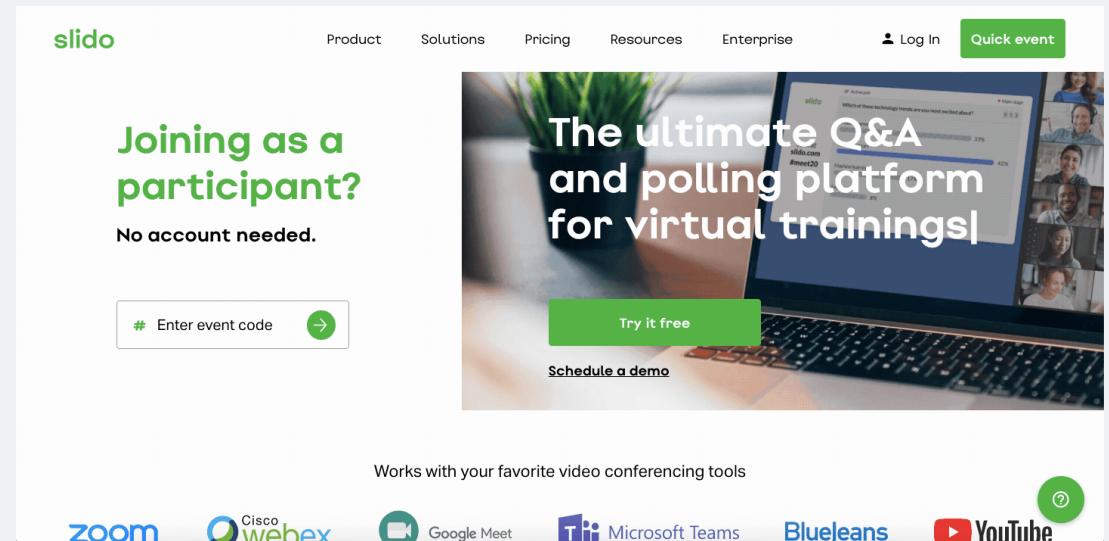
slido

Product Solutions Pricing Resources Enterprise Log In Quick event

Joining as a participant?

No account needed.

# Enter event code

The ultimate Q&A and polling platform for virtual trainings|

Try it free

Schedule a demo

Works with your favorite video conferencing tools

zoom Cisco webex Google Meet Microsoft Teams BlueJeans YouTube